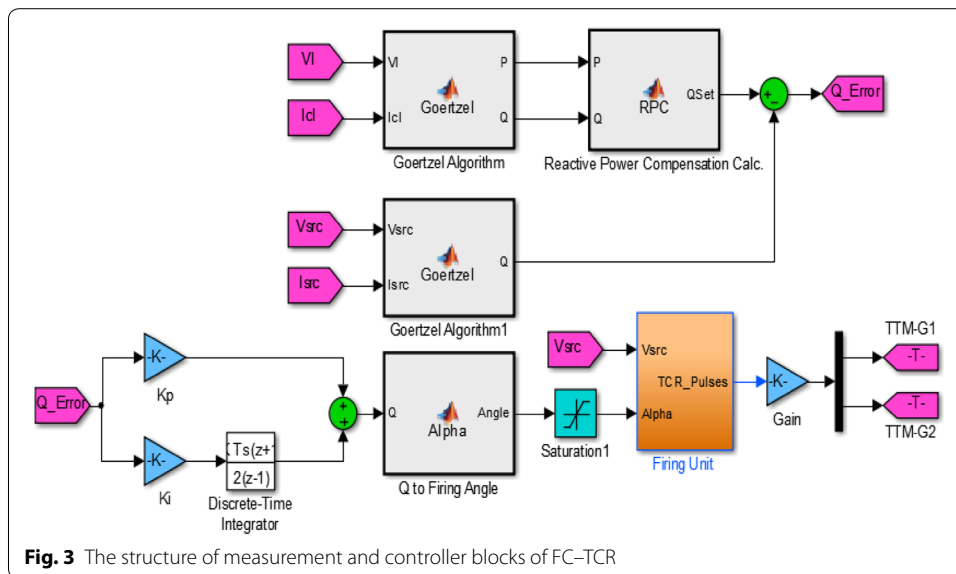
Vl
Icl
Vl
Icl
Goertzel
P
Q
Goertzel Algorithm
P
Q
RPC
QSet
Reactive Power Compensation Calc.
+
-
Q_Error
Vsrc
Isrc
Vsrc
Isrc
Goertzel
Q
Goertzel Algorithm1
Q_Error
-K-
Kp
-K-
Ki
Ts(z+
2(z-1)
Discrete-Time Integrator
+
+
Q
Alpha
Angle
Q to Firing Angle
Saturation1
Vsrc
Vsrc
TCR_Pulses
Alpha
Firing Unit
-K-
Gain
TTM-G1
-T-
-T-
TTM-G2

**Fig. 3** The structure of measurement and controller blocks of FC–TCR